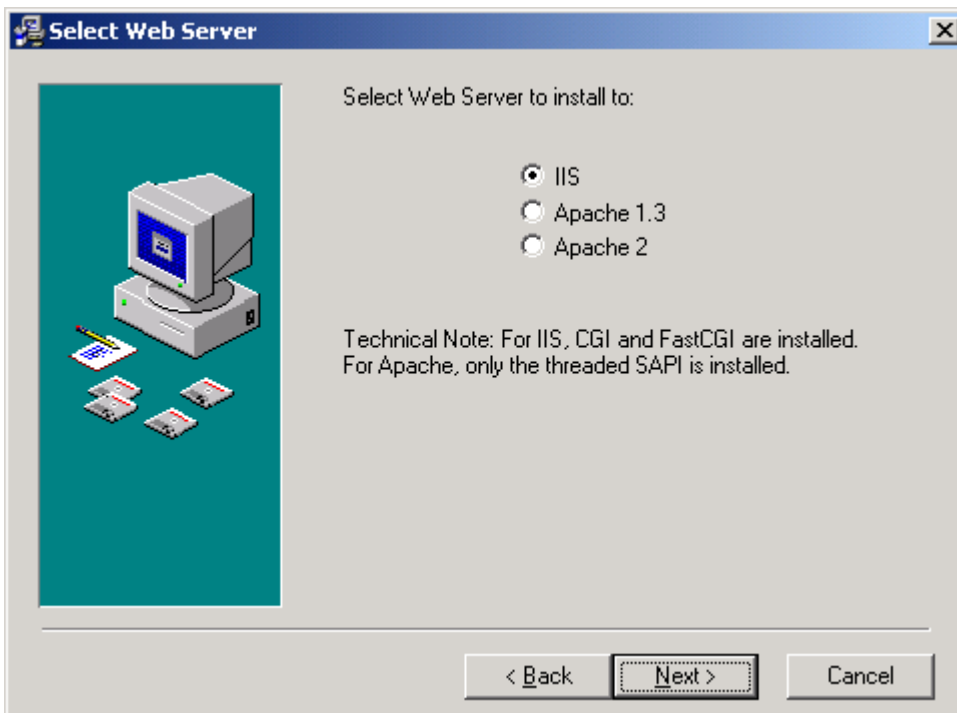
Select Web Server

Select Web Server to install to:

IIS
Apache 1.3
Apache 2

Technical Note: For IIS, CGI and FastCGI are installed. For Apache, only the threaded SAPI is installed.

< Back
Next >
Cancel